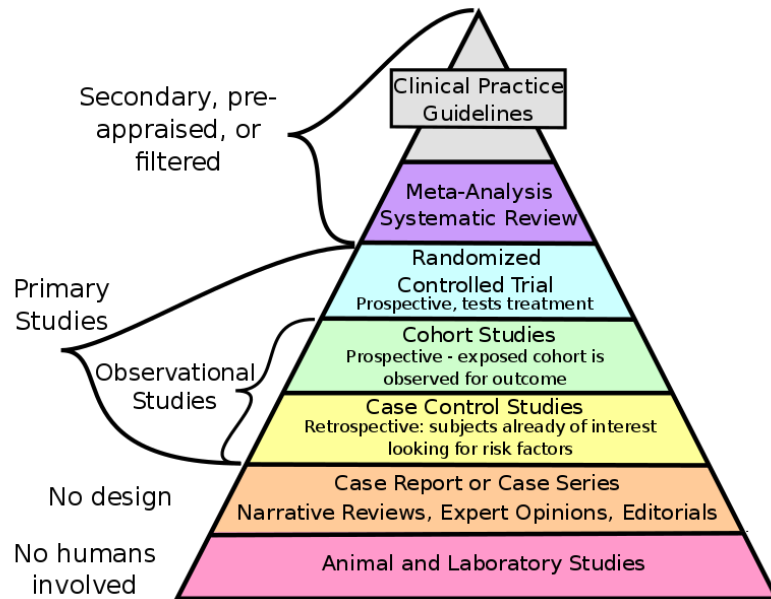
Secondary, pre-appraised, or filtered

Clinical Practice Guidelines

Meta-Analysis Systematic Review

Primary Studies

Randomized Controlled Trial
Prospective, tests treatment

Observational Studies

Cohort Studies
Prospective - exposed cohort is observed for outcome

Case Control Studies
Retrospective: subjects already of interest looking for risk factors

No design

Case Report or Case Series
Narrative Reviews, Expert Opinions, Editorials

No humans involved

Animal and Laboratory Studies